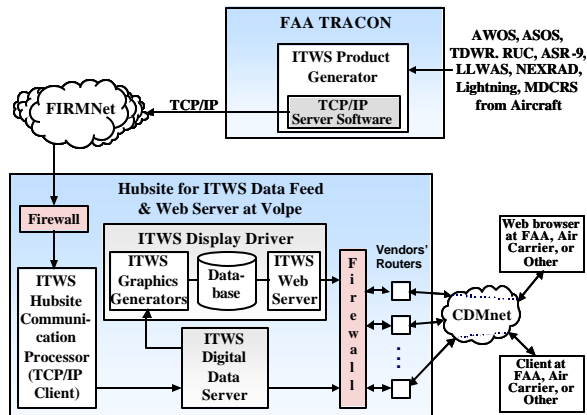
FAA TRACON

ITWS Product Generator

TCP/IP Server Software

AWOS, ASOS, TDWR. RUC, ASR-9, LLWAS, NEXRAD, Lightning, MDCRS from Aircraft

FIRMNet

TCP/IP

Hubsite for ITWS Data Feed & Web Server at Volpe

Firewall

ITWS Display Driver

ITWS Graphics Generators

Database

ITWS Web Server

F i r e w a l l

Vendors' Routers

ITWS Hubsite Communication Processor (TCP/IP Client)

ITWS Digital Data Server

CDMnet

Web browser at FAA, Air Carrier, or Other

Client at FAA, Air Carrier, or Other